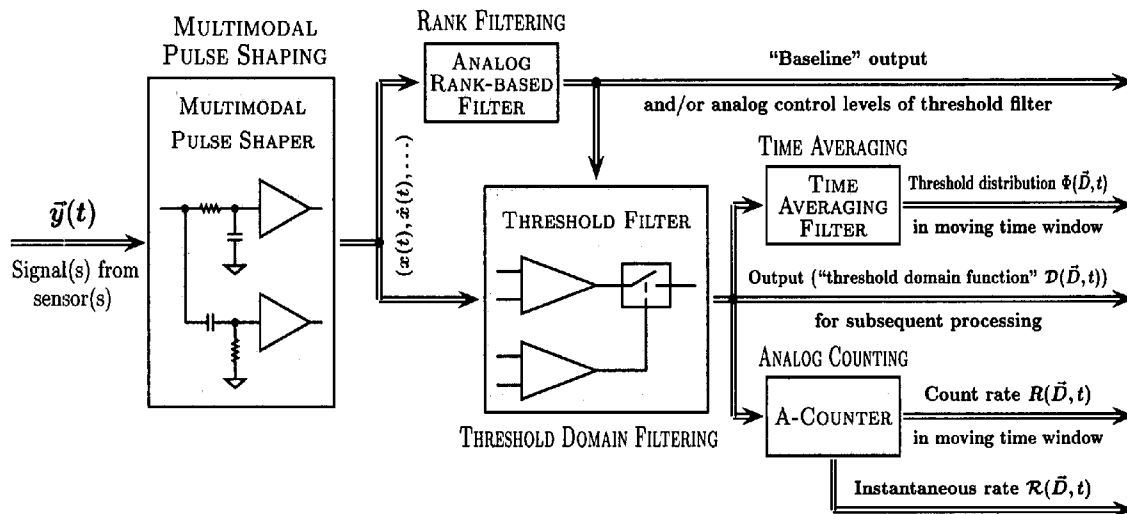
MULTIMODAL PULSE SHAPING

MULTIMODAL PULSE SHAPER

$\vec{y}(t)$

Signal(s) from sensor(s)

$(x(t), \dot{x}(t), \dots)$

RANK FILTERING

ANALOG RANK-BASED FILTER

"Baseline" output

and/or analog control levels of threshold filter

THRESHOLD FILTER

THRESHOLD DOMAIN FILTERING

TIME AVERAGING

TIME AVERAGING FILTER

Threshold distribution $\Phi(\vec{D}, t)$

in moving time window

Output ("threshold domain function" $\mathcal{D}(\vec{D}, t)$)

for subsequent processing

ANALOG COUNTING

A-COUNTER

Count rate $R(\vec{D}, t)$

in moving time window

Instantaneous rate $\mathcal{R}(\vec{D}, t)$